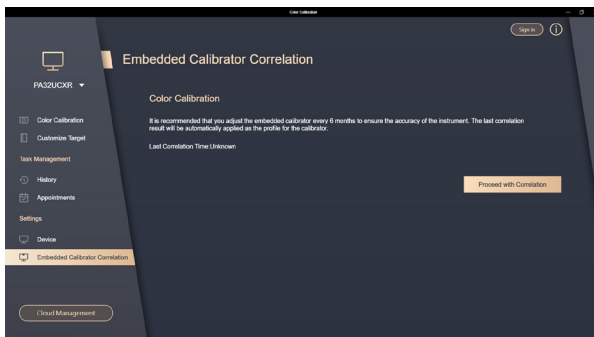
Color Calibration

Sign in

PA32UCXR

Color Calibration

Customize Target

Task Management

History

Appointments

Settings

Device

Embedded Calibrator Correlation

Cloud Management

Embedded Calibrator Correlation

Color Calibration

It is recommended that you adjust the embedded calibrator every 6 months to ensure the accuracy of the instrument. The last correlation result will be automatically applied as the profile for the calibrator.

Last Correlation Time:Unknown

Proceed with Correlation